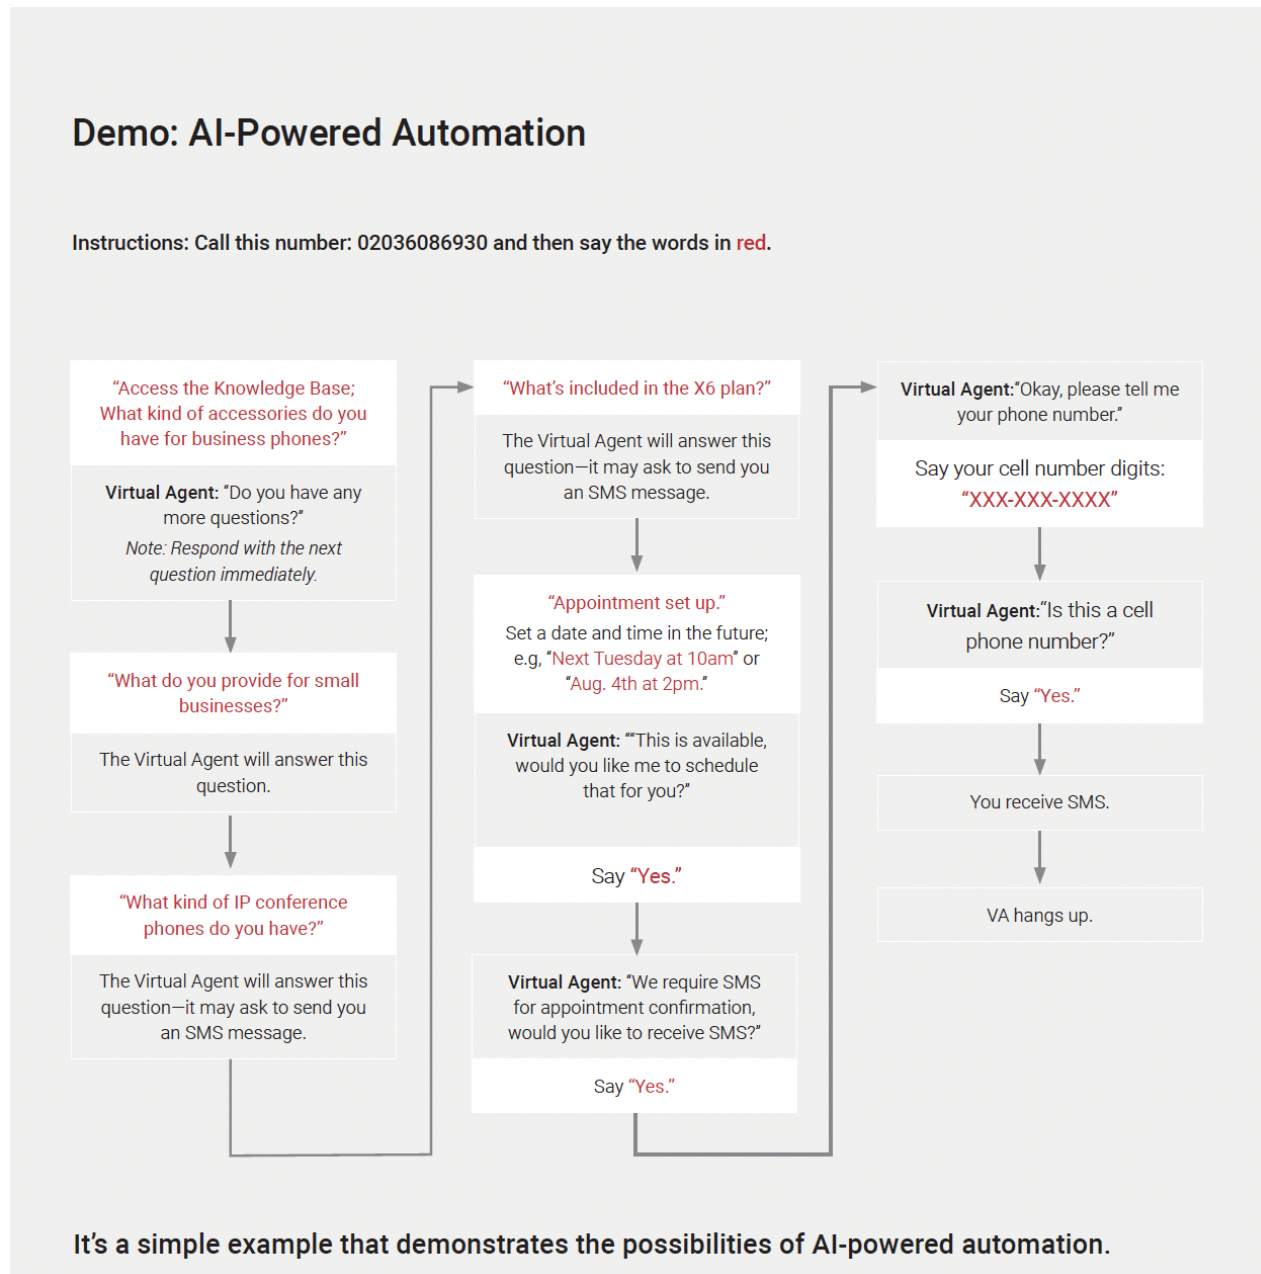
Demo: AI-Powered Automation

Instructions: Call this number: 02036086930 and then say the words in red.

"Access the Knowledge Base; What kind of accessories do you have for business phones?"

Virtual Agent: "Do you have any more questions?"

Note: Respond with the next question immediately.

"What do you provide for small businesses?"

The Virtual Agent will answer this question.

"What kind of IP conference phones do you have?"

The Virtual Agent will answer this question—it may ask to send you an SMS message.

"What's included in the X6 plan?"

The Virtual Agent will answer this question—it may ask to send you an SMS message.

"Appointment set up."

Set a date and time in the future; e.g, "Next Tuesday at 10am" or "Aug. 4th at 2pm."

Virtual Agent: ""This is available, would you like me to schedule that for you?"

Say "Yes."

Virtual Agent: "We require SMS for appointment confirmation, would you like to receive SMS?"

Say "Yes."

Virtual Agent:"Okay, please tell me your phone number."

Say your cell number digits: "XXX-XXX-XXXX"

Virtual Agent:"Is this a cell phone number?"

Say "Yes."

You receive SMS.

VA hangs up.

It's a simple example that demonstrates the possibilities of AI-powered automation.